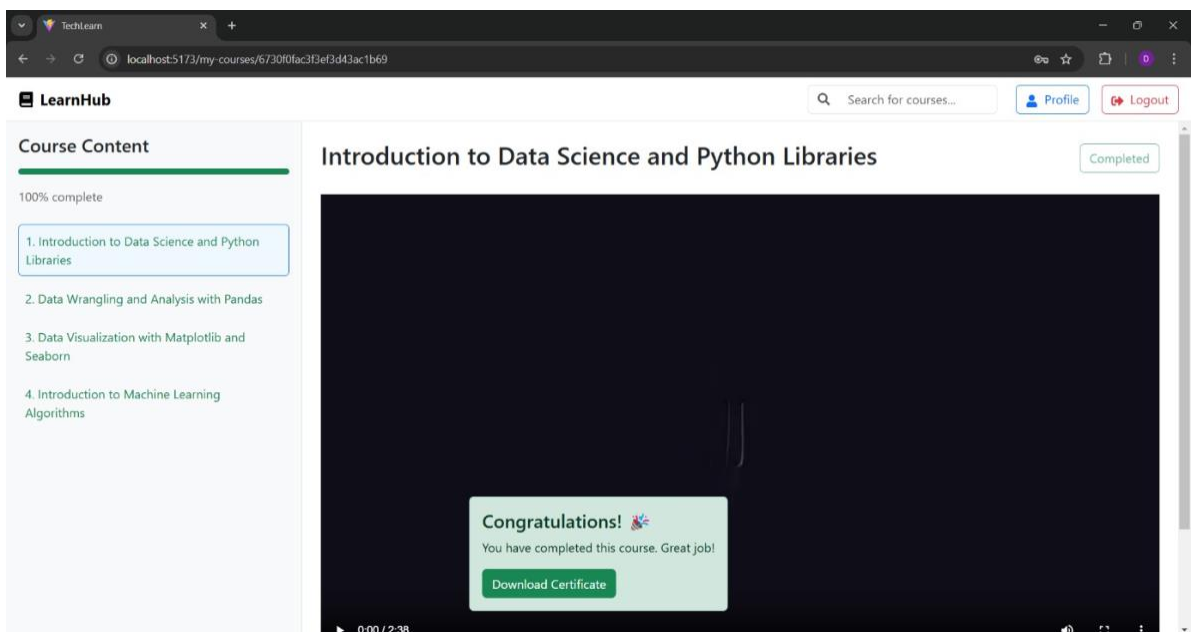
TechLearn
localhost:5173/my-courses/6730f0fac3f3ef3d43ac1b69
D

LearnHub
Search for courses...
Profile
Logout

Course Content
100% complete
1. Introduction to Data Science and Python Libraries
2. Data Wrangling and Analysis with Pandas
3. Data Visualization with Matplotlib and Seaborn
4. Introduction to Machine Learning Algorithms

Introduction to Data Science and Python Libraries
Completed

Congratulations! 🎉
You have completed this course. Great job!
Download Certificate

0:00 / 2:38